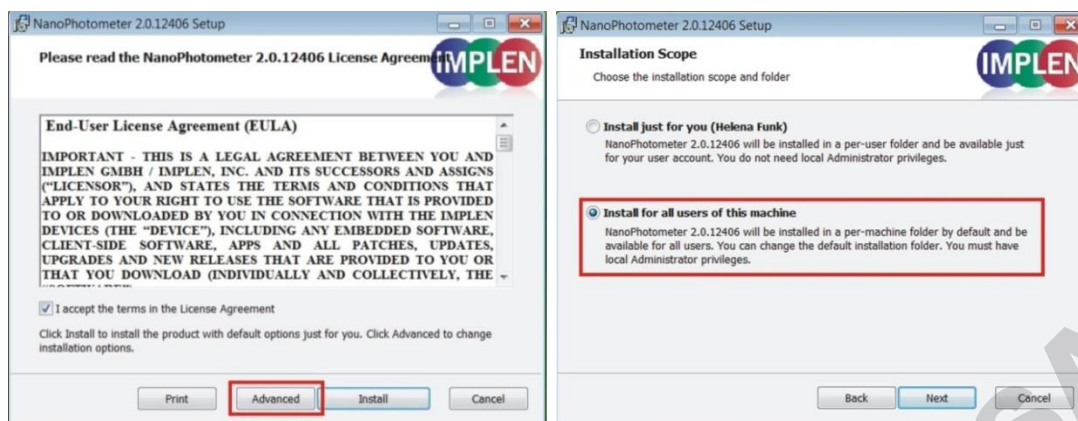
NanoPhotometer 2.0.12406 Setup

Please read the NanoPhotometer 2.0.12406 License Agreem

IMPLEN

End-User License Agreement (EULA)

IMPORTANT - THIS IS A LEGAL AGREEMENT BETWEEN YOU AND IMPLEN GMBH / IMPLEN, INC. AND ITS SUCCESSORS AND ASSIGNS ("LICENSOR"), AND STATES THE TERMS AND CONDITIONS THAT APPLY TO YOUR RIGHT TO USE THE SOFTWARE THAT IS PROVIDED TO OR DOWNLOADED BY YOU IN CONNECTION WITH THE IMPLEN DEVICES (THE "DEVICE"), INCLUDING ANY EMBEDDED SOFTWARE, CLIENT-SIDE SOFTWARE, APPS AND ALL PATCHES, UPDATES, UPGRADES AND NEW RELEASES THAT ARE PROVIDED TO YOU OR THAT YOU DOWNLOAD (INDIVIDUALLY AND COLLECTIVELY, THE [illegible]

I accept the terms in the License Agreement

Click Install to install the product with default options just for you. Click Advanced to change installation options.

Print Advanced Install Cancel

NanoPhotometer 2.0.12406 Setup

Installation Scope

Choose the installation scope and folder

IMPLEN

Install just for you (Helena Funk)

NanoPhotometer 2.0.12406 will be installed in a per-user folder and be available just for your user account. You do not need local Administrator privileges.

Install for all users of this machine

NanoPhotometer 2.0.12406 will be installed in a per-machine folder by default and be available for all users. You can change the default installation folder. You must have local Administrator privileges.

Back Next Cancel